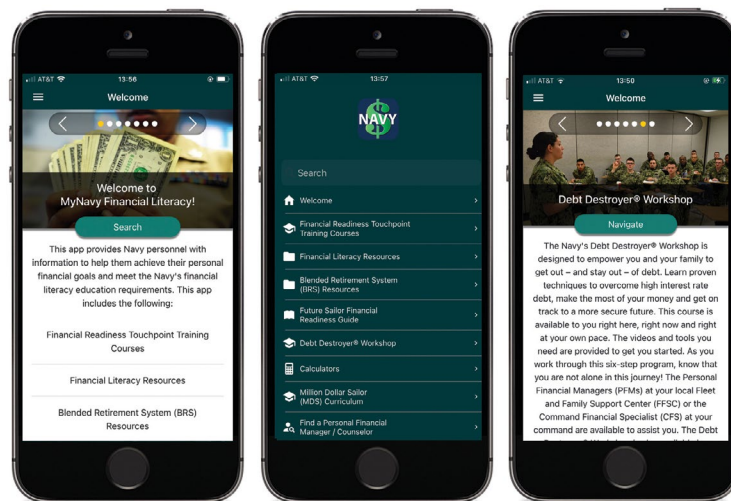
AT&T 13:56

Welcome

Welcome to MyNavy Financial Literacy!

Search

This app provides Navy personnel with information to help them achieve their personal financial goals and meet the Navy's financial literacy education requirements. This app includes the following:

Financial Readiness Touchpoint Training Courses

Financial Literacy Resources

Blended Retirement System (BRS) Resources

AT&T 13:57

NAVY

Search

Welcome

Financial Readiness Touchpoint Training Courses

Financial Literacy Resources

Blended Retirement System (BRS) Resources

Future Sailor Financial Readiness Guide

Debt Destroyer® Workshop

Calculators

Million Dollar Sailor (MDS) Curriculum

Find a Personal Financial Manager / Counselor

AT&T 13:50

Welcome

Debt Destroyer® Workshop

Navigate

The Navy's Debt Destroyer® Workshop is designed to empower you and your family to get out – and stay out – of debt. Learn proven techniques to overcome high interest rate debt, make the most of your money and get on track to a more secure future. This course is available to you right here, right now and right at your own pace. The videos and tools you need are provided to get you started. As you work through this six-step program, know that you are not alone in this journey! The Personal Financial Managers (PFMs) at your local Fleet and Family Support Center (FFSC) or the Command Financial Specialist (CFS) at your command are available to assist you. The Debt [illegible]